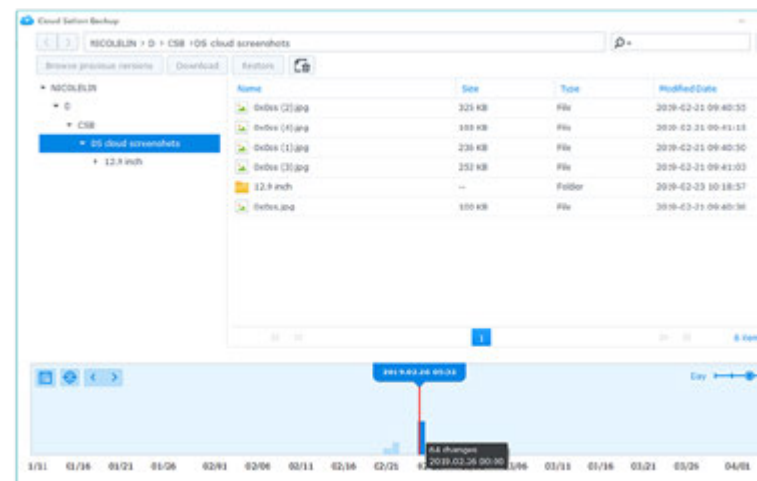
Cloud Station Backup

NICOLELIN > D > CSB > DS cloud screenshots

Browse previous versions | Download | Restore

- NICOLELIN
- D
- CSB
- DS cloud screenshots
- 12.9 inch

| Name | Size | Type | Modified Date |
|---|---|---|---|
| 0x0ss (2).jpg | 325 KB | File | 2019-02-21 09:40:55 |
| 0x0ss (4).jpg | 100 KB | File | 2019-02-21 09:41:10 |
| 0x0ss (1).jpg | 236 KB | File | 2019-02-21 09:40:50 |
| 0x0ss (3).jpg | 252 KB | File | 2019-02-21 09:41:03 |
| 12.9 inch | -- | Folder | 2019-02-25 10:18:57 |
| 0x0ss.jpg | 100 KB | File | 2019-02-21 09:40:36 |

1

6 items

2019.02.26 05:32

Day

64 changes
2019.02.26 00:00

1/11 01/16 01/21 01/26 02/01 02/06 02/11 02/16 02/21 02/ 03/06 03/11 01/16 03/21 03/26 04/01